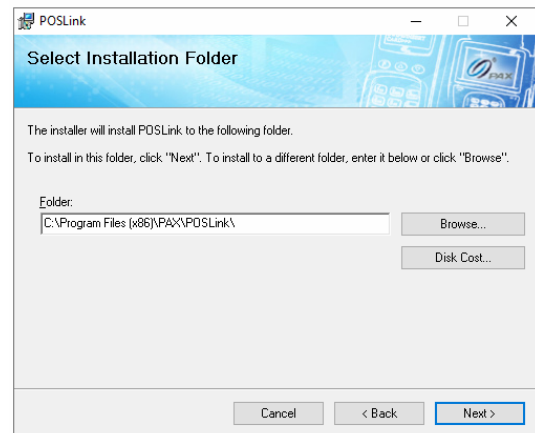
POSLink

Select Installation Folder

PAX

The installer will install POSLink to the following folder.

To install in this folder, click "Next". To install to a different folder, enter it below or click "Browse".

Folder:

C:\Program Files (x86)\PAX\POSLink\

Browse...

Disk Cost...

Cancel

< Back

Next >